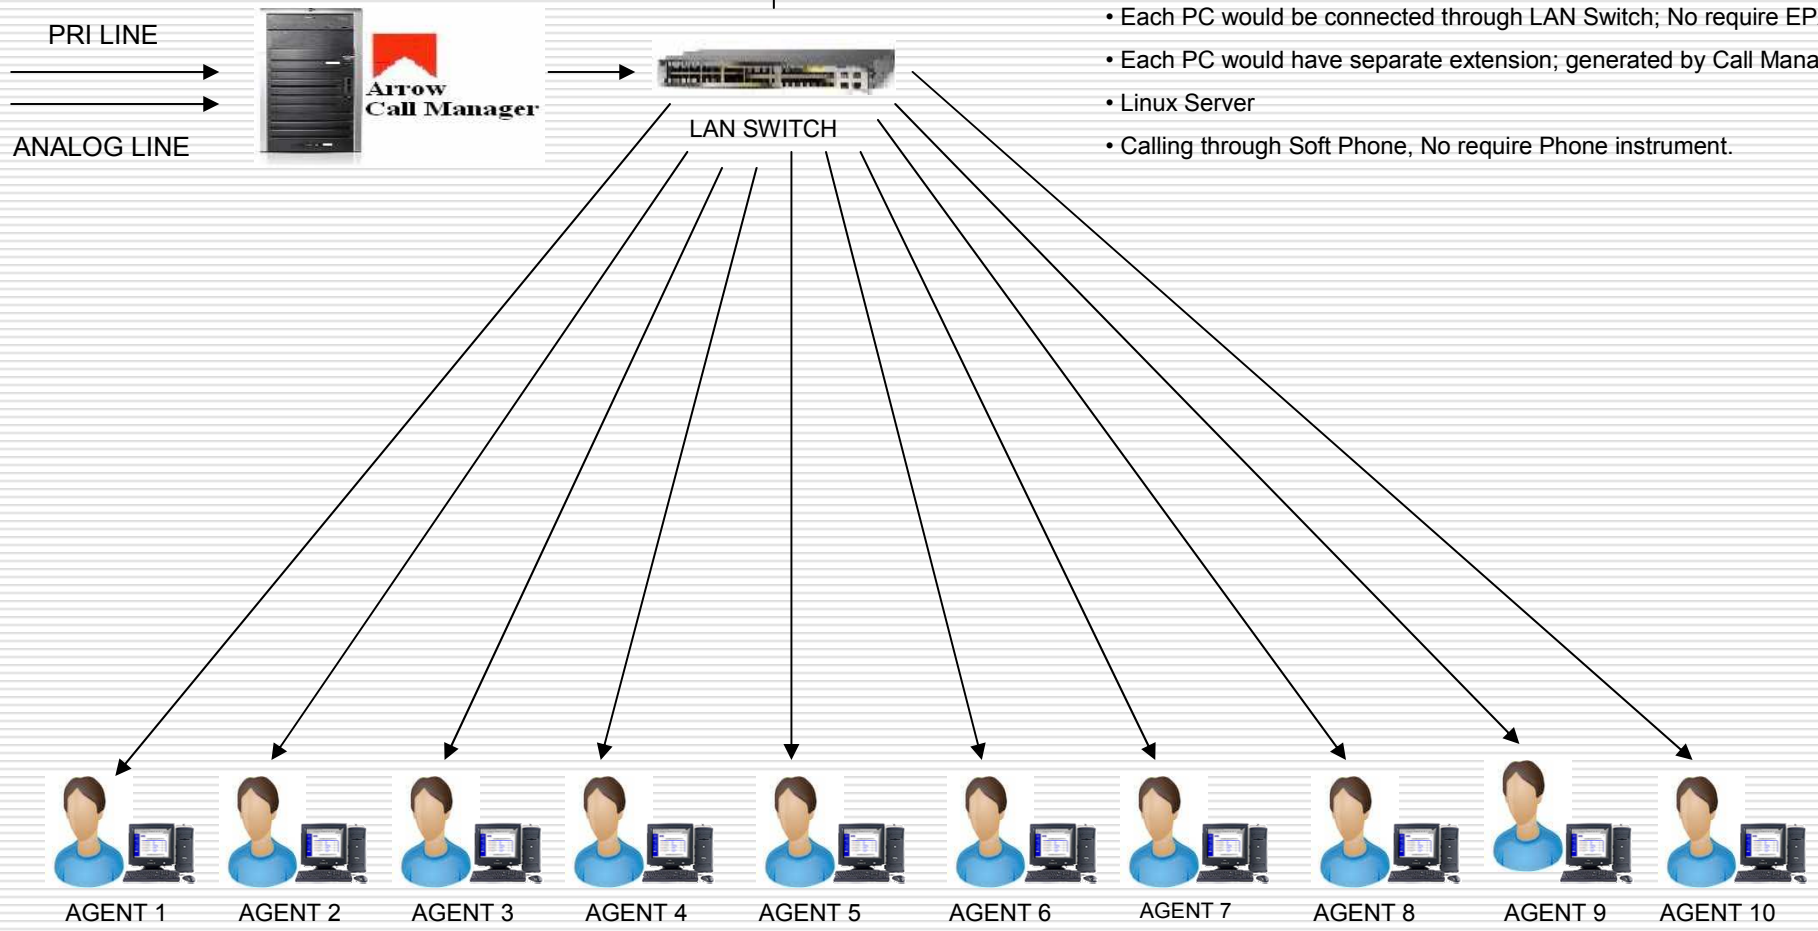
PRI LINE

ANALOG LINE

Arrow Call Manager

LAN SWITCH

• Each PC would be connected through LAN Switch; No require EP

• Each PC would have separate extension; generated by Call Mana

• Linux Server

• Calling through Soft Phone, No require Phone instrument.

AGENT 1 AGENT 2 AGENT 3 AGENT 4 AGENT 5 AGENT 6 AGENT 7 AGENT 8 AGENT 9 AGENT 10